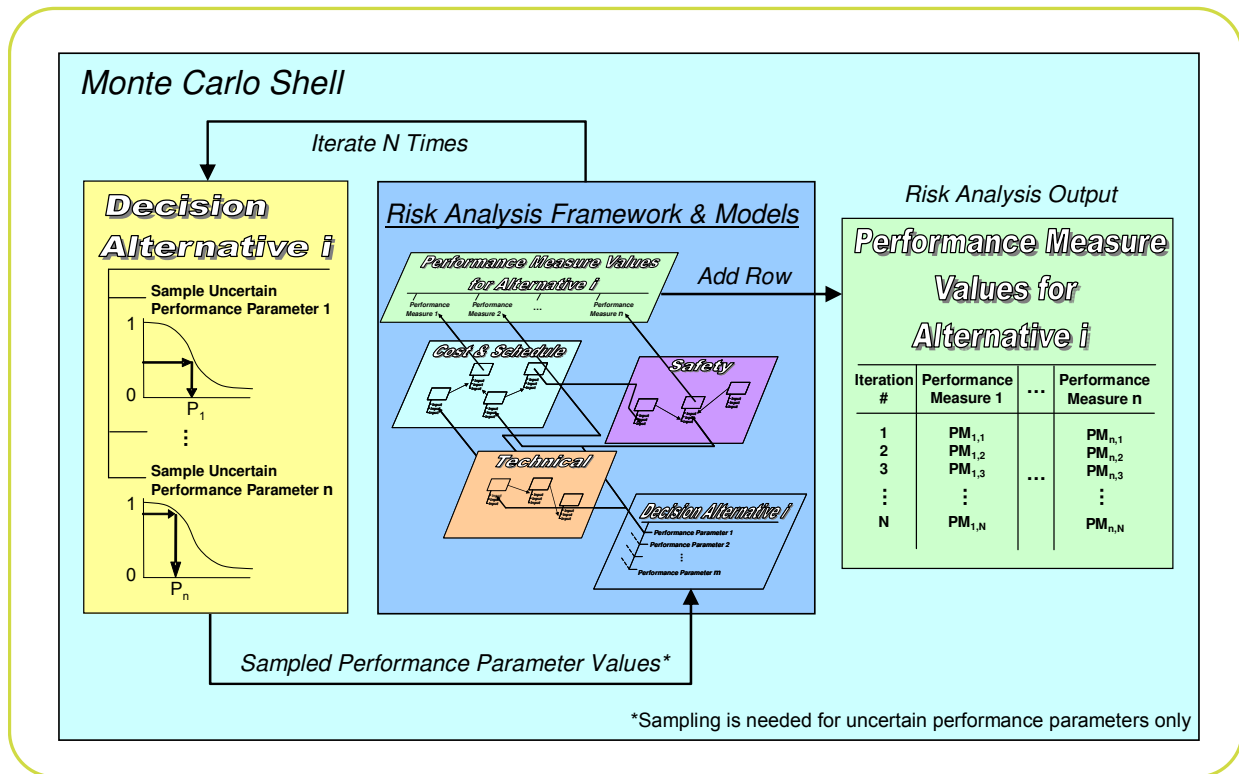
Monte Carlo Shell

Iterate N Times

Decision Alternative i

Sample Uncertain Performance Parameter 1

1

0

$P_1$

⋮

Sample Uncertain Performance Parameter n

1

0

$P_n$

Risk Analysis Framework & Models

Performance Measure Values for Alternative i

Performance Measure 1

Performance Measure 2

...

Performance Measure n

Cost & Schedule

Safety

Technical

Decision Alternative i

Performance Parameter 1

Performance Parameter 2

⋮

Performance Parameter m

Add Row

Risk Analysis Output

Performance Measure Values for Alternative i

| Iteration # | Performance Measure 1 | ... | Performance Measure n |
|---|---|---|---|
| 1 | $PM_{1,1}$ | | $PM_{n,1}$ |
| 2 | $PM_{1,2}$ | | $PM_{n,2}$ |
| 3 | $PM_{1,3}$ | ... | $PM_{n,3}$ |
| ⋮ | ⋮ | | ⋮ |
| N | $PM_{1,N}$ | | $PM_{n,N}$ |

Sampled Performance Parameter Values*

*Sampling is needed for uncertain performance parameters only